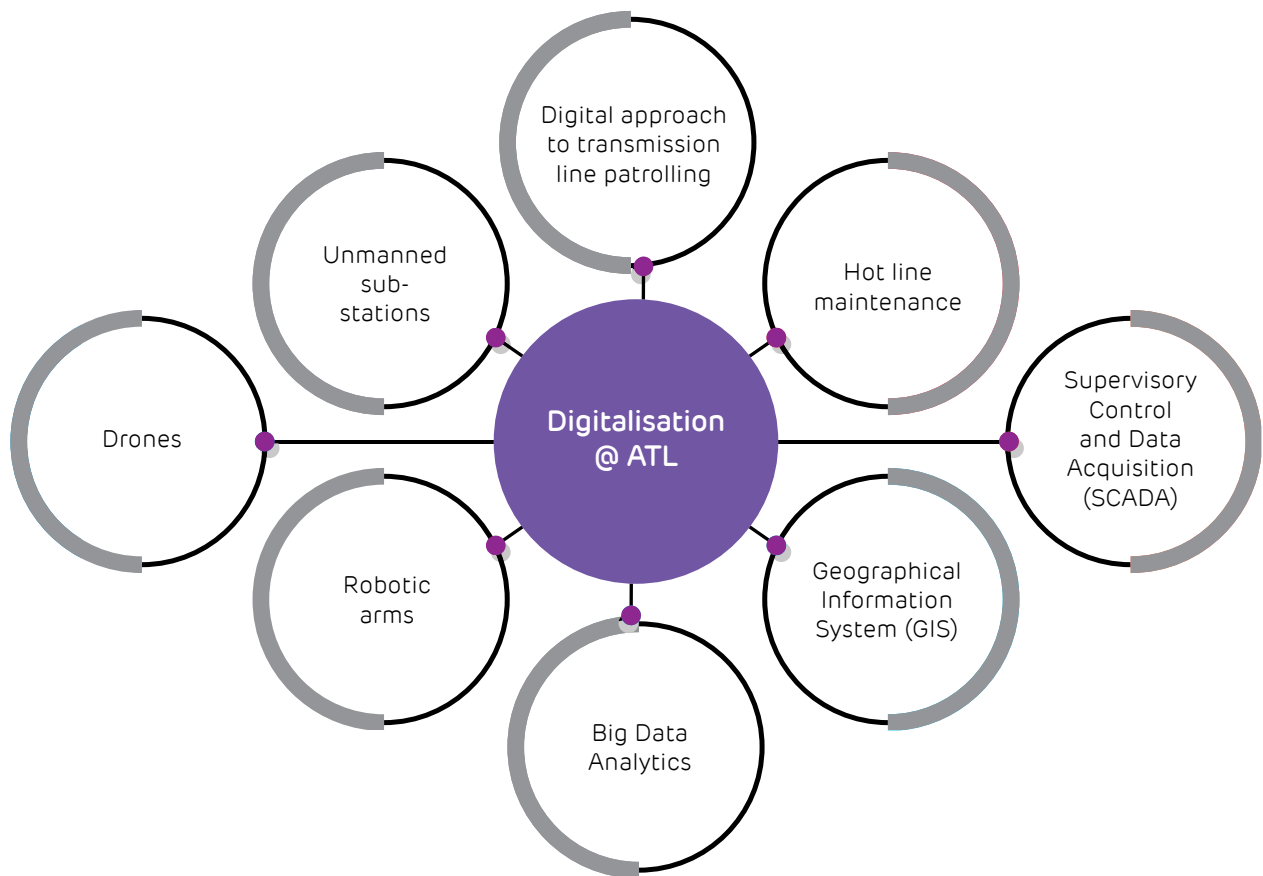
Digital approach to transmission line patrolling

Unmanned sub-stations

Hot line maintenance

Drones

Digitalisation @ ATL

Supervisory Control and Data Acquisition (SCADA)

Robotic arms

Geographical Information System (GIS)

Big Data Analytics